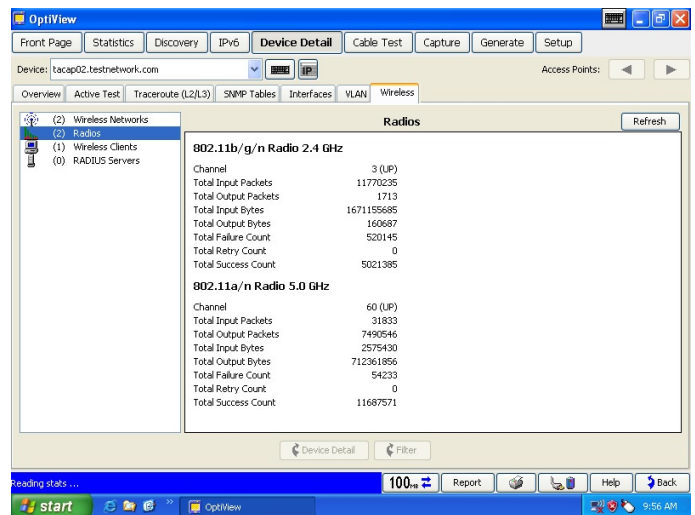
OptiView

Front Page | Statistics | Discovery | IPv6 | Device Detail | Cable Test | Capture | Generate | Setup

Device: tacap02.testnetwork.com

IP

Access Points:

Overview | Active Test | Traceroute (L2/L3) | SNMP Tables | Interfaces | VLAN | Wireless

(2) Wireless Networks
(2) Radios
(1) Wireless Clients
(0) RADIUS Servers

Radios

Refresh

802.11b/g/n Radio 2.4 GHz

| | |
|---|---|
| Channel | 3 (UP) |
| Total Input Packets | 11770235 |
| Total Output Packets | 1713 |
| Total Input Bytes | 1671155685 |
| Total Output Bytes | 160687 |
| Total Failure Count | 520145 |
| Total Retry Count | 0 |
| Total Success Count | 5021385 |

802.11a/n Radio 5.0 GHz

| | |
|---|---|
| Channel | 60 (UP) |
| Total Input Packets | 31833 |
| Total Output Packets | 7490546 |
| Total Input Bytes | 2575430 |
| Total Output Bytes | 712361856 |
| Total Failure Count | 54233 |
| Total Retry Count | 0 |
| Total Success Count | 11687571 |

Device Detail | Filter

Reading stats ...

100 MB | Report | Help | Back

start | OptiView | 9:56 AM